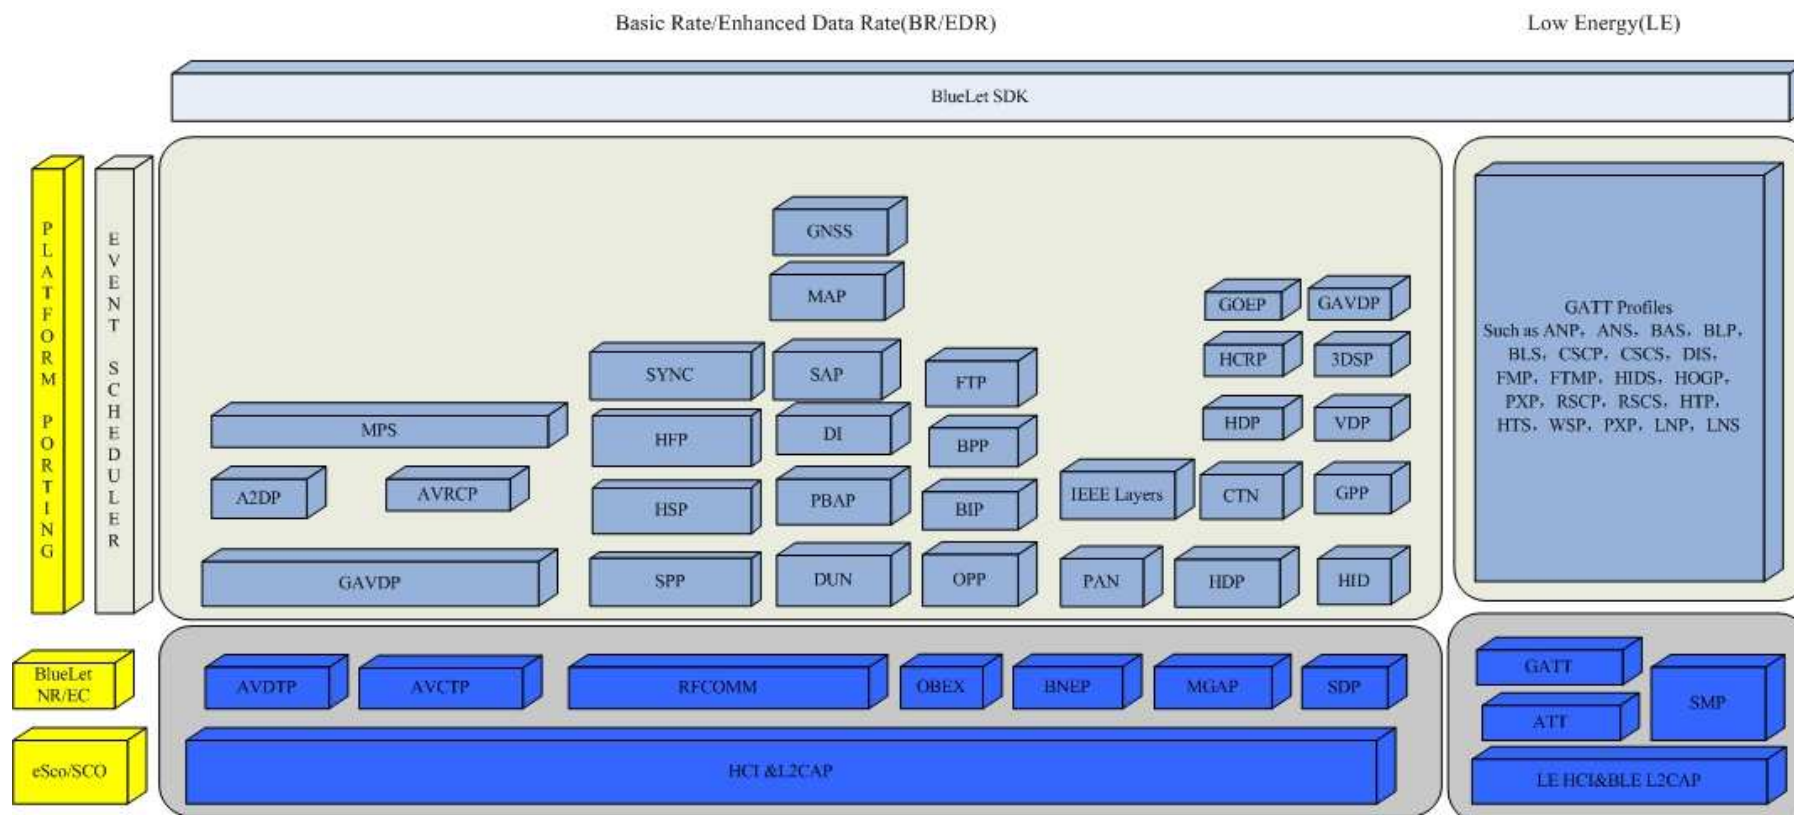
Basic Rate/Enhanced Data Rate(BR/EDR)

Low Energy(LE)

BlueLet SDK

PLATFORM PORTING

EVENT SCHEDULER

GNSS

MAP

GOEP

GAVDP

HCRP

3DSP

SYNC

SAP

FTP

MPS

HFP

DI

BPP

HDP

VDP

A2DP

AVRCP

HSP

PBAP

BIP

IEEE Layers

CTN

GPP

GAVDP

SPP

DUN

OPP

PAN

HDP

HID

GATT Profiles
Such as ANP, ANS, BAS, BLP, BLS, CSCP, CSCS, DIS, FMP, FTMP, HIDS, HOGP, PXP, RSCP, RSCS, HTP, HTS, WSP, PXP, LNP, LNS

BlueLet NR/EC

AVDTP

AVCTP

RFCOMM

OBEX

BNEP

MGAP

SDP

GATT

ATT

SMP

eSco/SCO

HCI &L2CAP

LE HCI&BLE L2CAP